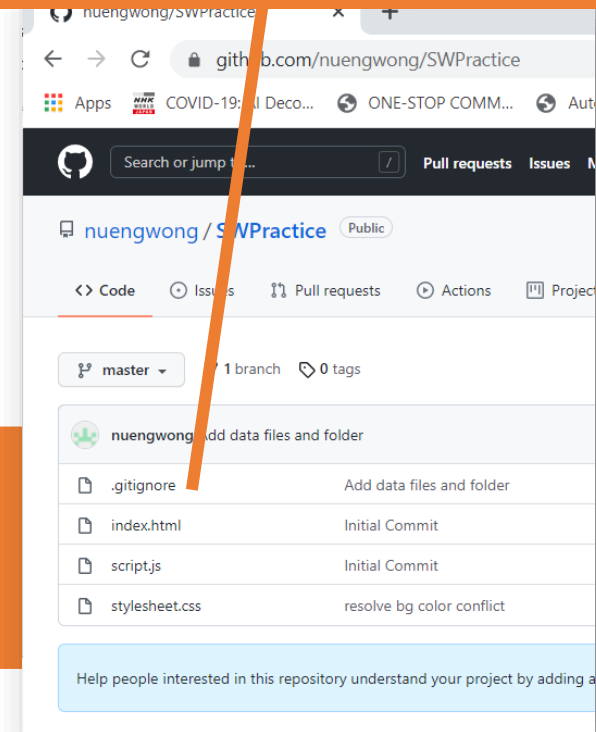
nuengwong/SWPractice ×

github.com/nuengwong/SWPractice

Apps COVID-19: AI Deco... ONE-STOP COMM... Aut

Search or jump to... / Pull requests Issues M

nuengwong / SWPractice Public

<> Code Issues Pull requests Actions Project

master 1 branch 0 tags

nuengwong Add data files and folder

| | |
|---|---|
| .gitignore | Add data files and folder |
| index.html | Initial Commit |
| script.js | Initial Commit |
| stylesheet.css | resolve bg color conflict |

Help people interested in this repository understand your project by adding a